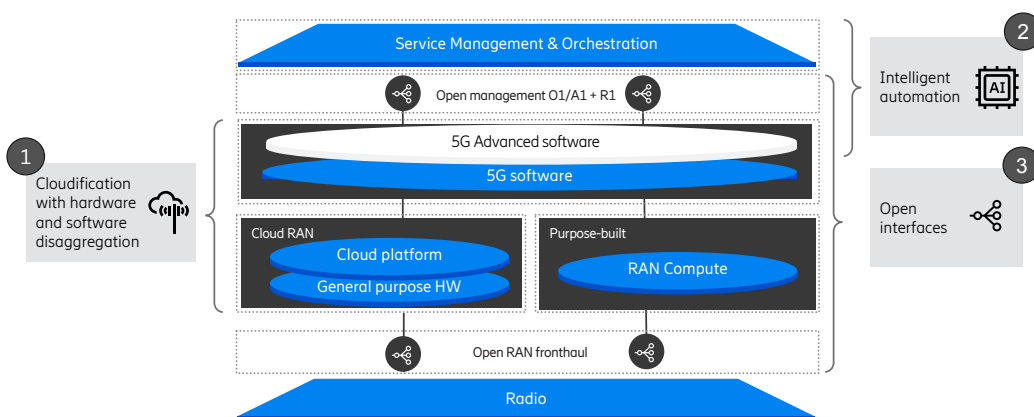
Service Management & Orchestration

Open management O1/A1 + R1

5G Advanced software

5G software

Cloud RAN

Cloud platform

General purpose HW

Purpose-built

RAN Compute

Open RAN fronthaul

Radio

1

Cloudification with hardware and software disaggregation

2

Intelligent automation

AI

3

Open interfaces